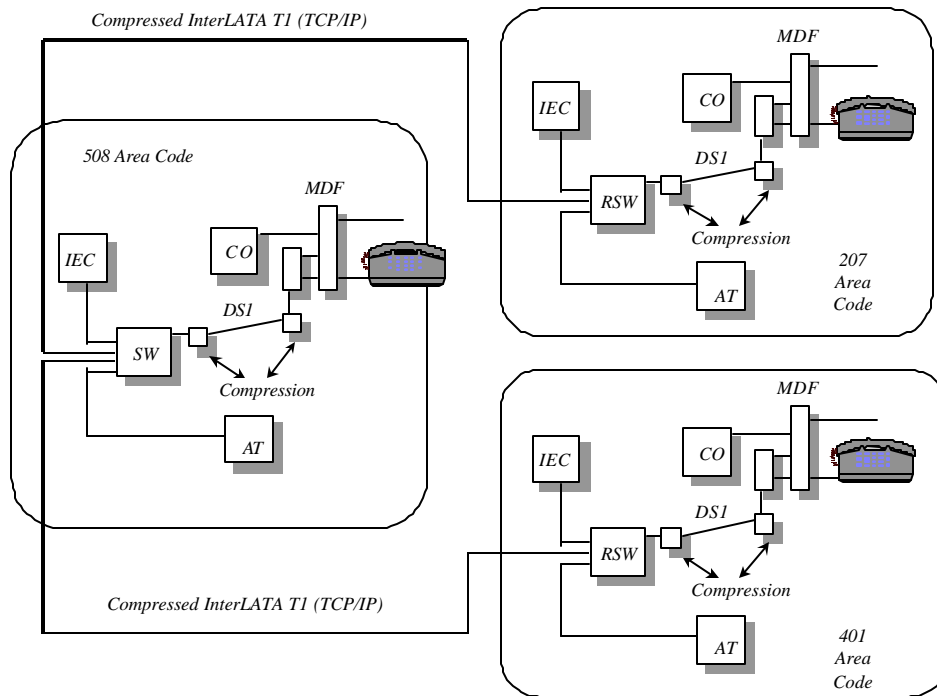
Compressed InterLATA T1 (TCP/IP)

MDF

CO

IEC

DS1

RSW

Compression

207 Area Code

AT

508 Area Code

MDF

CO

IEC

DS1

SW

Compression

AT

MDF

CO

IEC

DS1

RSW

Compression

Compressed InterLATA T1 (TCP/IP)

AT

401 Area Code